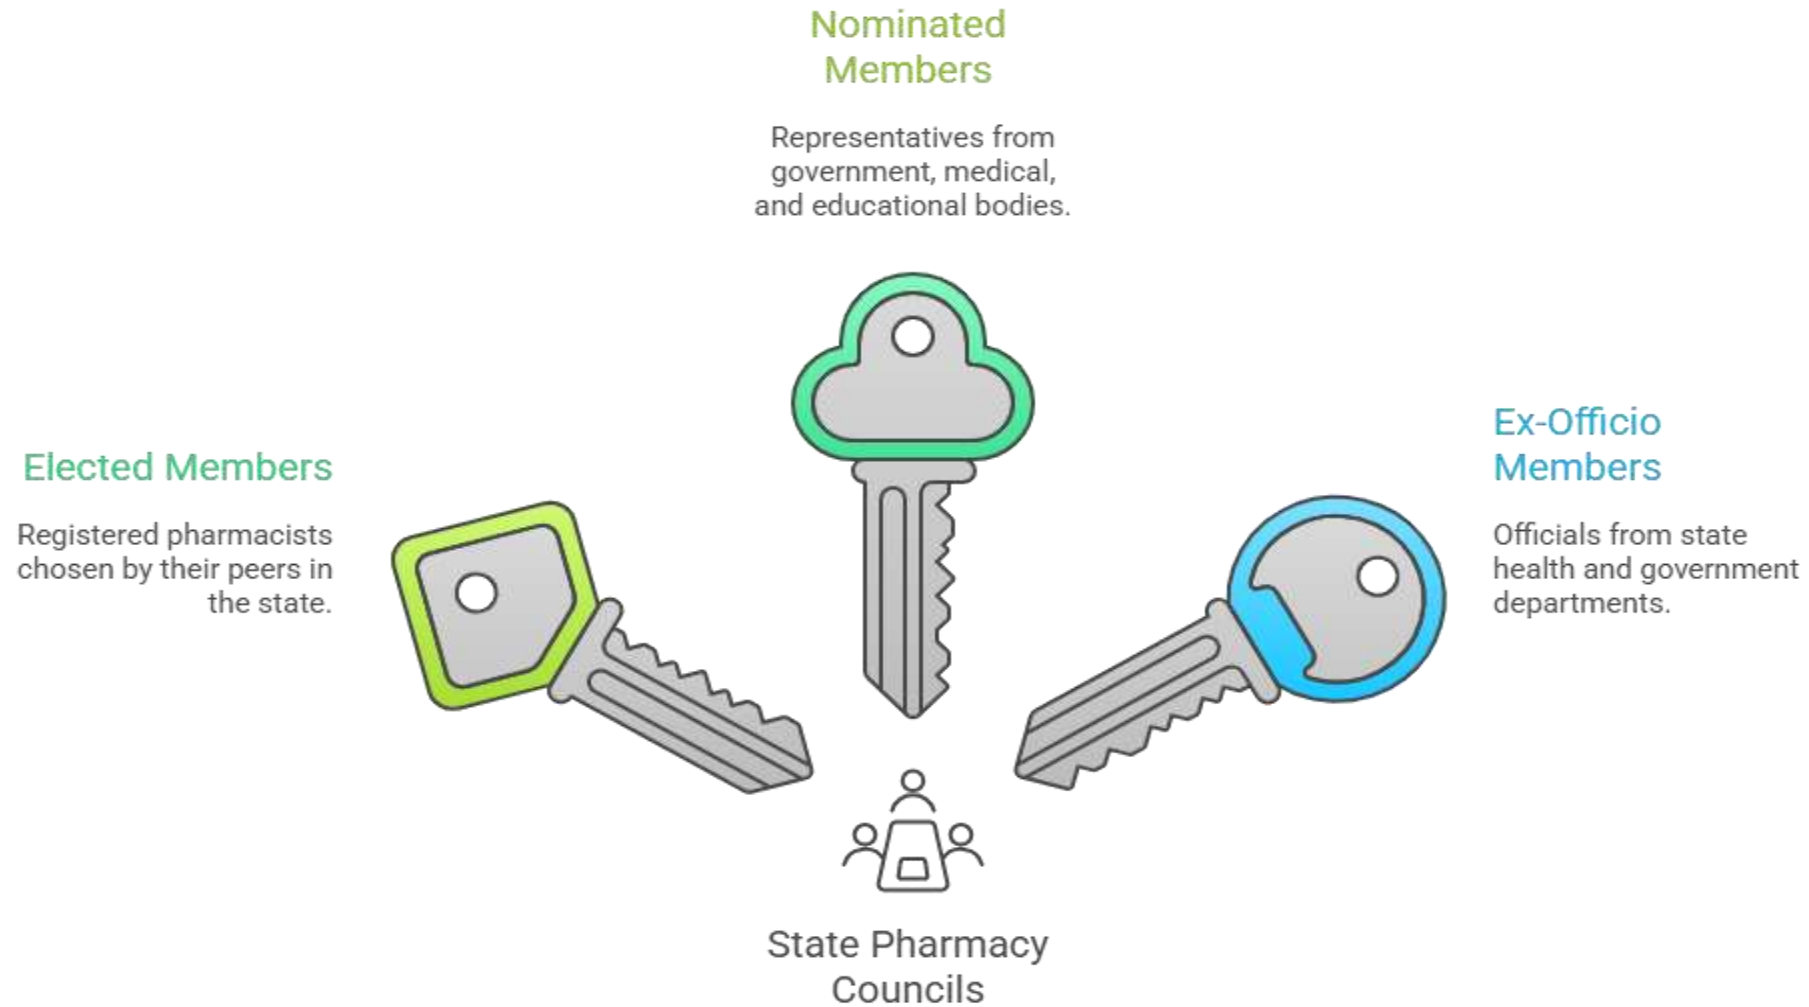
Nominated Members

Representatives from government, medical, and educational bodies.

Elected Members

Registered pharmacists chosen by their peers in the state.

Ex-Officio Members

Officials from state health and government departments.

State Pharmacy Councils